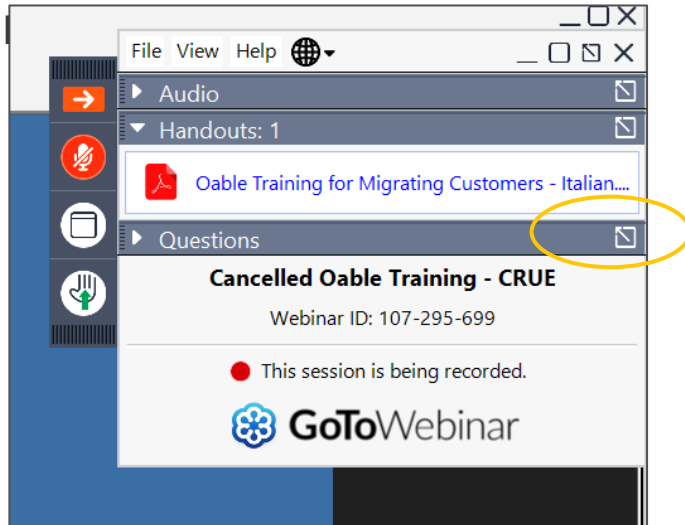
File View Help

Audio

Handouts: 1

Oable Training for Migrating Customers - Italian....

Questions

Cancelled Oable Training - CRUE

Webinar ID: 107-295-699

This session is being recorded.

GoToWebinar